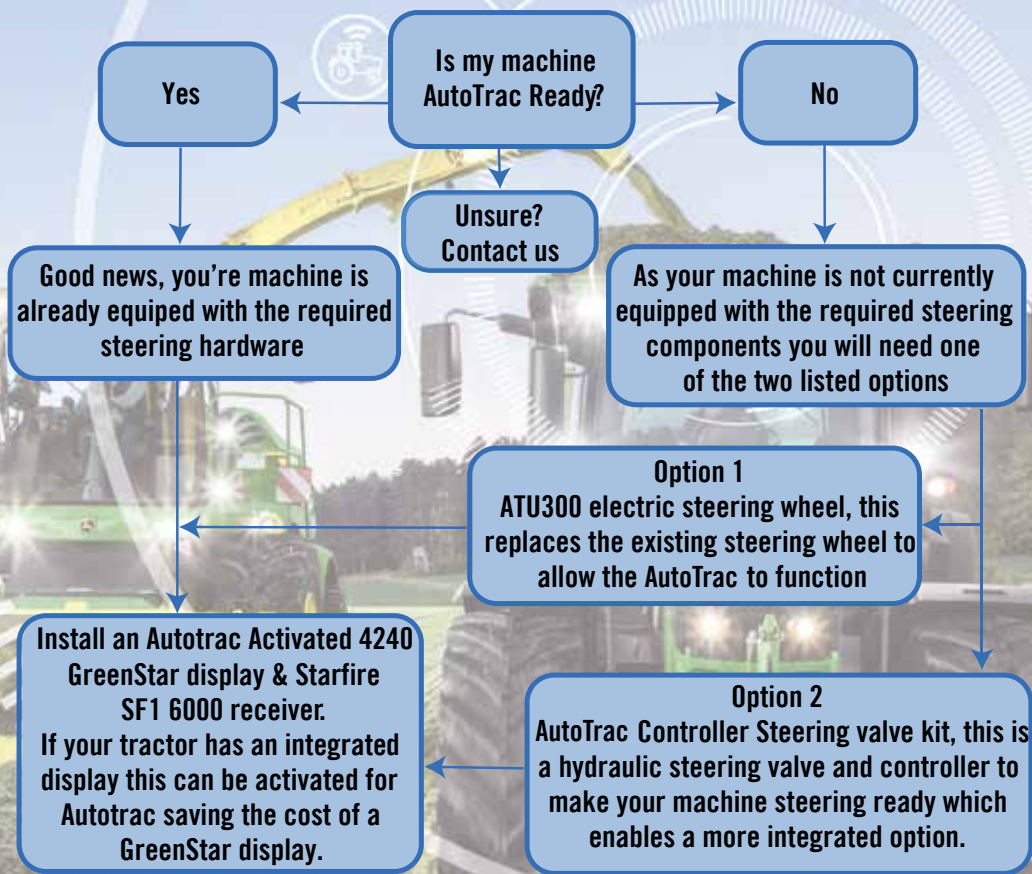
Is my machine AutoTrac Ready?

Yes

No

Unsure? Contact us

Good news, you're machine is already equiped with the required steering hardware

As your machine is not currently equipped with the required steering components you will need one of the two listed options

Option 1
ATU300 electric steering wheel, this replaces the existing steering wheel to allow the AutoTrac to function

Install an Autotrac Activated 4240 GreenStar display & Starfire SF1 6000 receiver.
If your tractor has an integrated display this can be activated for Autotrac saving the cost of a GreenStar display.

Option 2
AutoTrac Controller Steering valve kit, this is a hydraulic steering valve and controller to make your machine steering ready which enables a more integrated option.